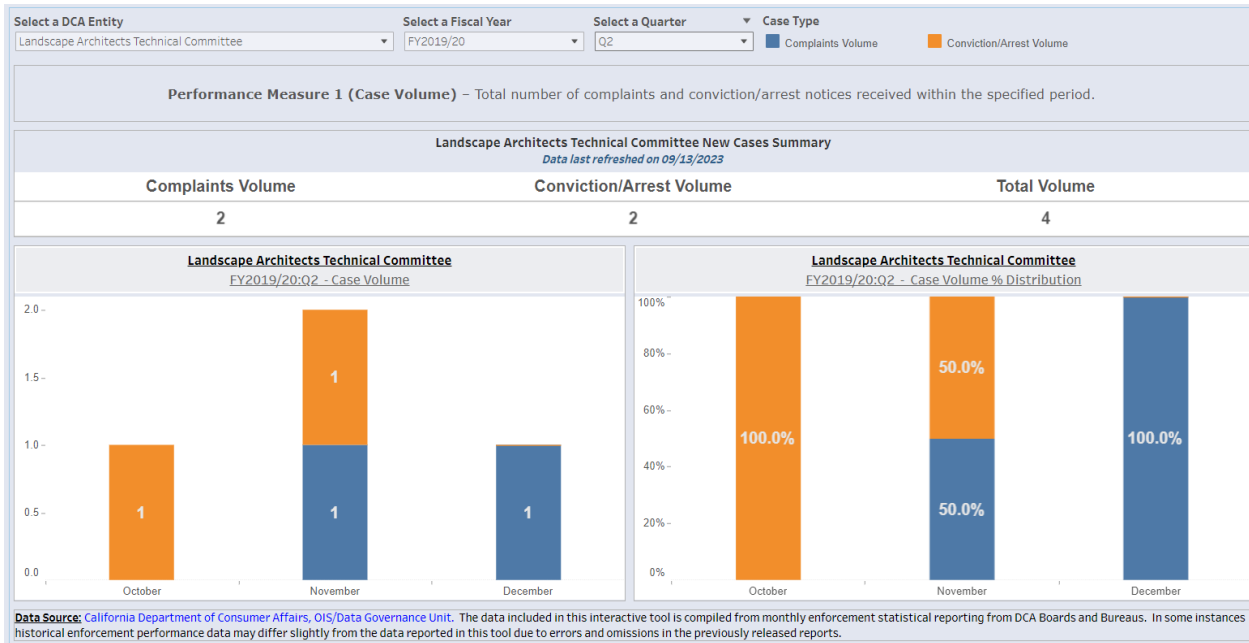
Select a DCA Entity
Landscape Architects Technical Committee

Select a Fiscal Year
FY2019/20

Select a Quarter
Q2

Case Type
Complaints Volume
Conviction/Arrest Volume

Performance Measure 1 (Case Volume) – Total number of complaints and conviction/arrest notices received within the specified period.

Landscape Architects Technical Committee New Cases Summary
Data last refreshed on 09/13/2023

| Complaints Volume | Conviction/Arrest Volume | Total Volume |
|---|---|---|
| 2 | 2 | 4 |

Landscape Architects Technical Committee
FY2019/20:Q2 - Case Volume

2.0
1.5
1.0
0.5
0.0

1
1
1
1

October
November
December

Landscape Architects Technical Committee
FY2019/20:Q2 - Case Volume % Distribution

100%
80%
60%
40%
20%
0%

100.0%
50.0%
50.0%
100.0%

October
November
December

Data Source: California Department of Consumer Affairs, OIS/Data Governance Unit. The data included in this interactive tool is compiled from monthly enforcement statistical reporting from DCA Boards and Bureaus. In some instances historical enforcement performance data may differ slightly from the data reported in this tool due to errors and omissions in the previously released reports.